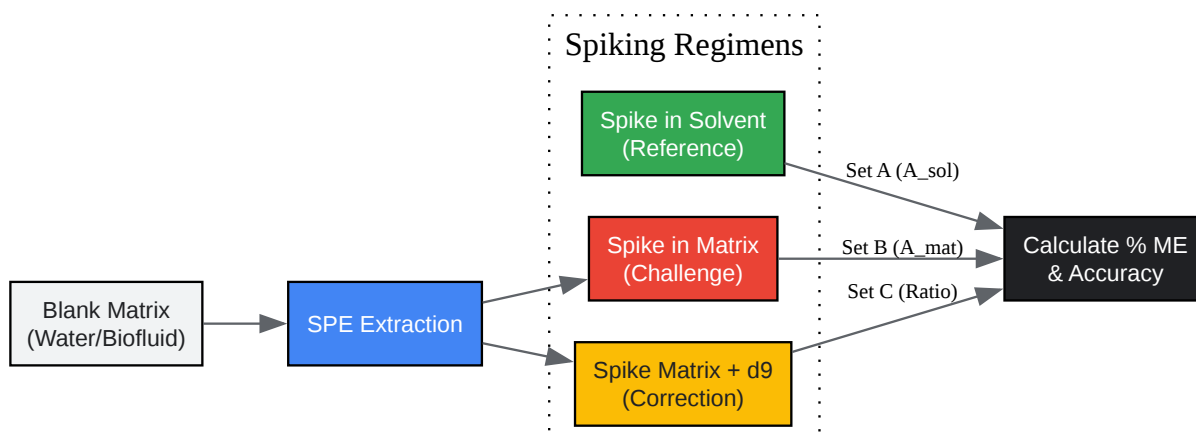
Spiking Regimens

Spike in Solvent
(Reference)

Set A (A_sol)

Spike in Matrix
(Challenge)

Set B (A_mat)

Set C (Ratio)

Calculate % ME
& Accuracy

Blank Matrix
(Water/Biofluid)

SPE Extraction

Spike Matrix + d9
(Correction)